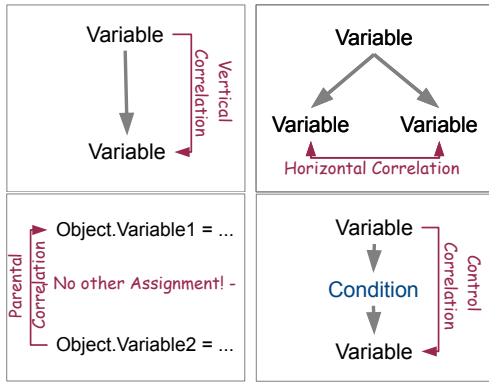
Variable

Vertical Correlation

Variable

Variable

Variable

Variable

Horizontal Correlation

Parental Correlation

Object.Variable1 = ...

No other Assignment! -

Object.Variable2 = ...

Variable

Condition

Control Correlation

Variable